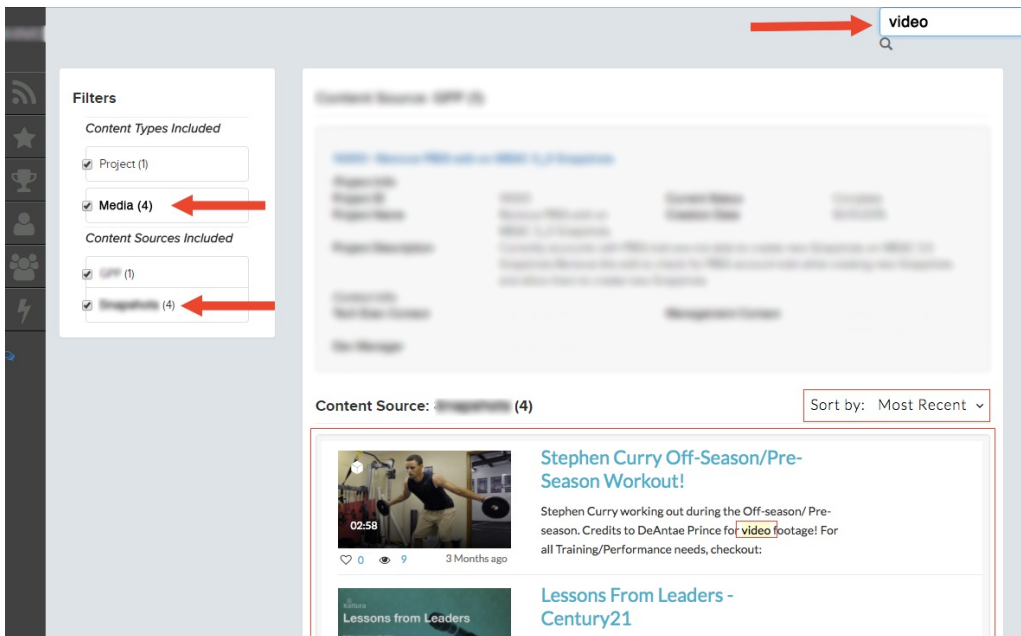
video

Filters

Content Types Included

Project (1)

Media (4)

Content Sources Included

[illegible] (1)

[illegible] (4)

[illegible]

Content Source: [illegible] (4)

Sort by: Most Recent

02:58

0 9 3 Months ago

Stephen Curry Off-Season/Pre-Season Workout!

Stephen Curry working out during the Off-season/ Pre-season. Credits to DeAntae Prince for video footage! For all Training/Performance needs, checkout:

Lessons from Leaders

Lessons From Leaders - Century21